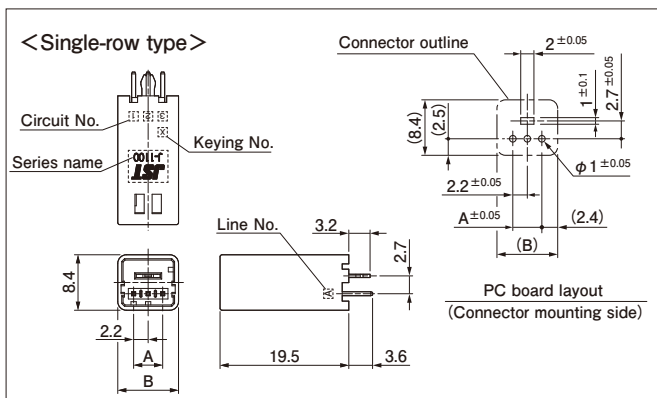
<Single-row type>

Circuit No.

Keying No.

Series name

00II-I

JST

8.4

2.2

A

B

Line No.

3.2

2.7

19.5

3.6

Connector outline

$2^{\pm0.05}$

$1^{\pm0.1}$

$2.7^{\pm0.05}$

(8.4)

(2.5)

$\phi 1^{\pm0.05}$

$2.2^{\pm0.05}$

$A^{\pm0.05}$

(2.4)

(B)

PC board layout
(Connector mounting side)